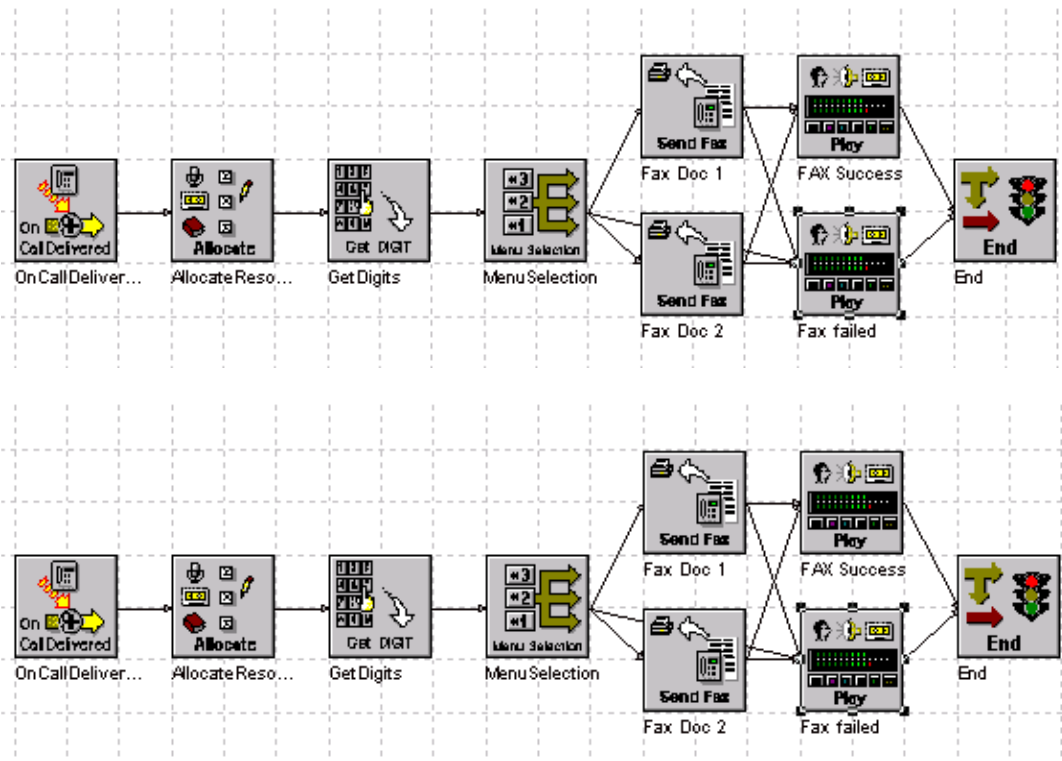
On Call Delivered
OnCallDeliver...

Allocate
AllocateReso...

Get DIGIT
GetDigits

«3
«2
«1
Menu Selection
MenuSelection

Send Fax
Fax Doc 1

Send Fax
Fax Doc 2

Play
FAX Success

Play
Fax failed

End
End

On Call Delivered
OnCallDeliver...

Allocate
AllocateReso...

Get DIGIT
GetDigits

«3
«2
«1
Menu Selection
MenuSelection

Send Fax
Fax Doc 1

Send Fax
Fax Doc 2

Play
FAX Success

Play
Fax failed

End
End